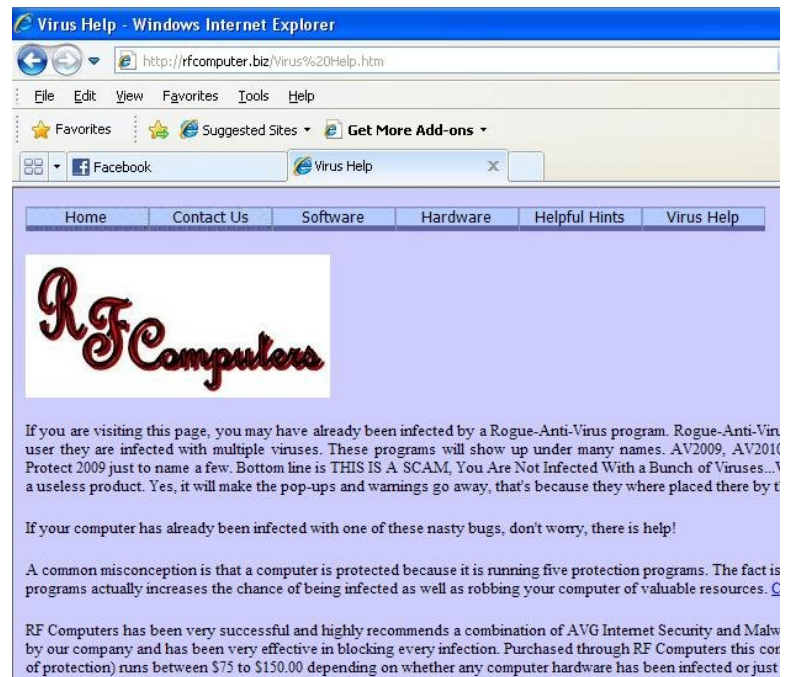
Virus Help - Windows Internet Explorer

http://rfcomputer.biz/Virus%20Help.htm

File Edit View Favorites Tools Help

Favorites Suggested Sites ▾ Get More Add-ons ▾

Facebook Virus Help

Home | Contact Us | Software | Hardware | Helpful Hints | Virus Help

RF Computers

If you are visiting this page, you may have already been infected by a Rogue-Anti-Virus program. Rogue-Anti-Viru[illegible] user they are infected with multiple viruses. These programs will show up under many names. AV2009, AV201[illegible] Protect 2009 just to name a few. Bottom line is THIS IS A SCAM, You Are Not Infected With a Bunch of Viruses...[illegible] a useless product. Yes, it will make the pop-ups and warnings go away, that's because they where placed there by t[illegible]

If your computer has already been infected with one of these nasty bugs, don't worry, there is help!

A common misconception is that a computer is protected because it is running five protection programs. The fact is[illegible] programs actually increases the chance of being infected as well as robbing your computer of valuable resources. C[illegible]

RF Computers has been very successful and highly recommends a combination of AVG Internet Security and Malw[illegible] by our company and has been very effective in blocking every infection. Purchased through RF Computers this co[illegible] of protection) runs between $75 to $150.00 depending on whether any computer hardware has been infected or just